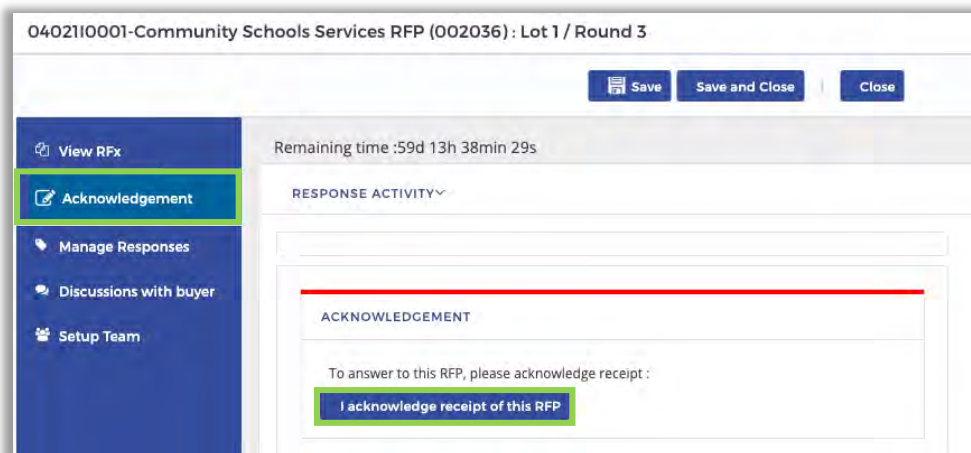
04021I0001-Community Schools Services RFP (002036) : Lot 1 / Round 3

Save
Save and Close
Close

View RFx
Acknowledgement
Manage Responses
Discussions with buyer
Setup Team

Remaining time :59d 13h 38min 29s

RESPONSE ACTIVITY

ACKNOWLEDGEMENT

To answer to this RFP, please acknowledge receipt :

I acknowledge receipt of this RFP